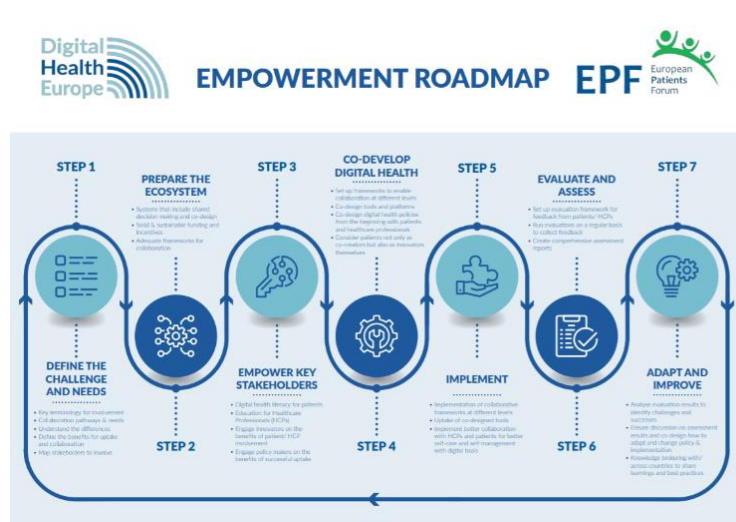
Digital Health Europe

EMPOWERMENT ROADMAP

EPF European Patients Forum

STEP 1

DEFINE THE CHALLENGE AND NEEDS

- Key terminology for involvement
- Collaboration pathways & needs
- Understand the differences
- Define the benefits for uptake and collaboration
- Map stakeholders to involve

PREPARE THE ECOSYSTEM

- Systems that include shared decision making and co-design
- Solid & sustainable funding and incentives
- Adequate frameworks for collaboration

STEP 2

STEP 3

EMPOWER KEY STAKEHOLDERS

- Digital health literacy for patients
- Education for Healthcare Professionals (HCPs)
- Engage innovators on the benefits of patient/ HCP involvement
- Engage policy makers on the benefits of successful uptake

CO-DEVELOP DIGITAL HEALTH

- Set up frameworks to enable collaboration at different levels
- Co-design tools and platforms
- Co-design digital health policies from the beginning with patients and healthcare professionals
- Consider patients not only as co-creators but also as innovators themselves

STEP 4

STEP 5

IMPLEMENT

- Implementation of collaborative frameworks at different levels
- Uptake of co-designed tools
- Implement better collaboration with HCPs and patients for better self-care and self-management with digital tools

EVALUATE AND ASSESS

- Set up evaluation framework for feedback from patients/ HCPs
- Run evaluations on a regular basis to collect feedback
- Create comprehensive assessment reports

STEP 6

STEP 7

ADAPT AND IMPROVE

- Analyse evaluation results to identify challenges and successes
- Ensure discussion on assessment results and co-design how to adapt and change policy & implementation
- Knowledge brokering with/ across countries to share learnings and best practices